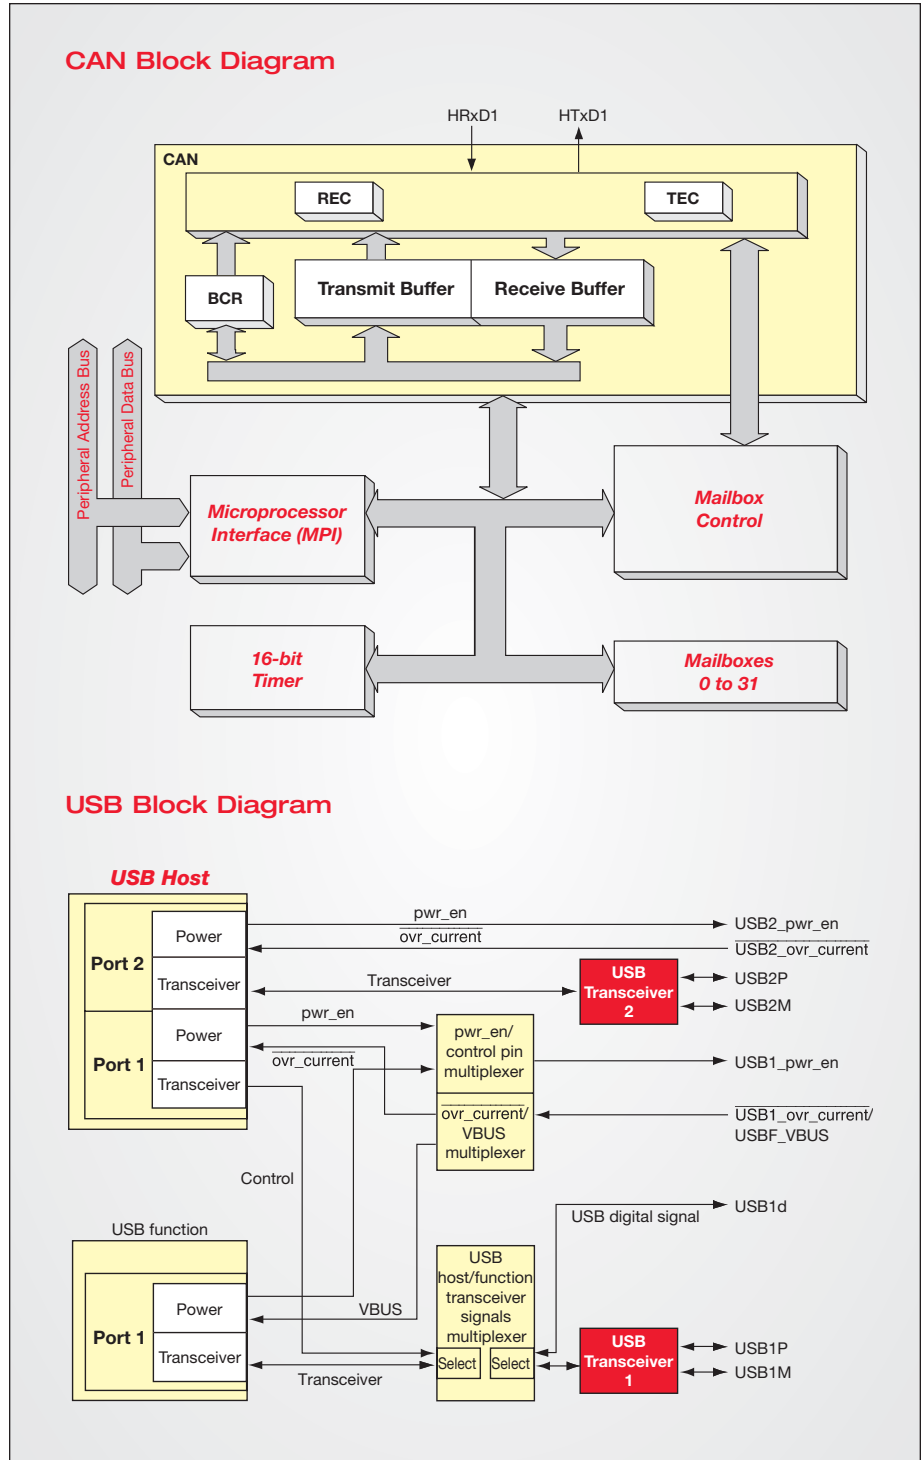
CAN Block Diagram

HRxD1
HTxD1
CAN
REC
TEC
BCR
Transmit Buffer
Receive Buffer
Peripheral Address Bus
Peripheral Data Bus
Microprocessor Interface (MPI)
Mailbox Control
16-bit Timer
Mailboxes 0 to 31

USB Block Diagram

USB Host
Port 2
Power
Transceiver
Port 1
Power
Transceiver
pwr_en
$\overline{\text{ovr\_current}}$
USB2_pwr_en
$\overline{\text{USB2\_ovr\_current}}$
Transceiver
USB Transceiver 2
USB2P
USB2M
pwr_en
$\overline{\text{ovr\_current}}$
pwr_en/ control pin multiplexer
USB1_pwr_en
$\overline{\text{ovr\_current}}$/ VBUS multiplexer
$\overline{\text{USB1\_ovr\_current}}$/ USBF_VBUS
Control
USB digital signal
USB1d
USB function
Port 1
Power
Transceiver
VBUS
USB host/function transceiver signals multiplexer
Select
Select
USB Transceiver 1
USB1P
USB1M
Transceiver